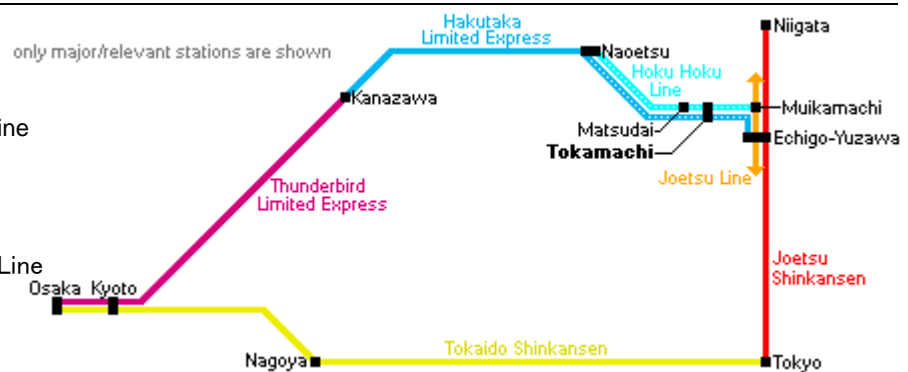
only major/relevant stations are shown

Hakutaka Limited Express

Niigata

Naoetsu

Hoku Hoku Line

Kanazawa

Muikamachi

ine

Matsudai

Echigo-Yuzawa

Tokamachi

Joetsu Line

Thunderbird Limited Express

Joetsu Shinkansen

Line

Osaka

Kyoto

Tokaido Shinkansen

Nagoya

Tokyo